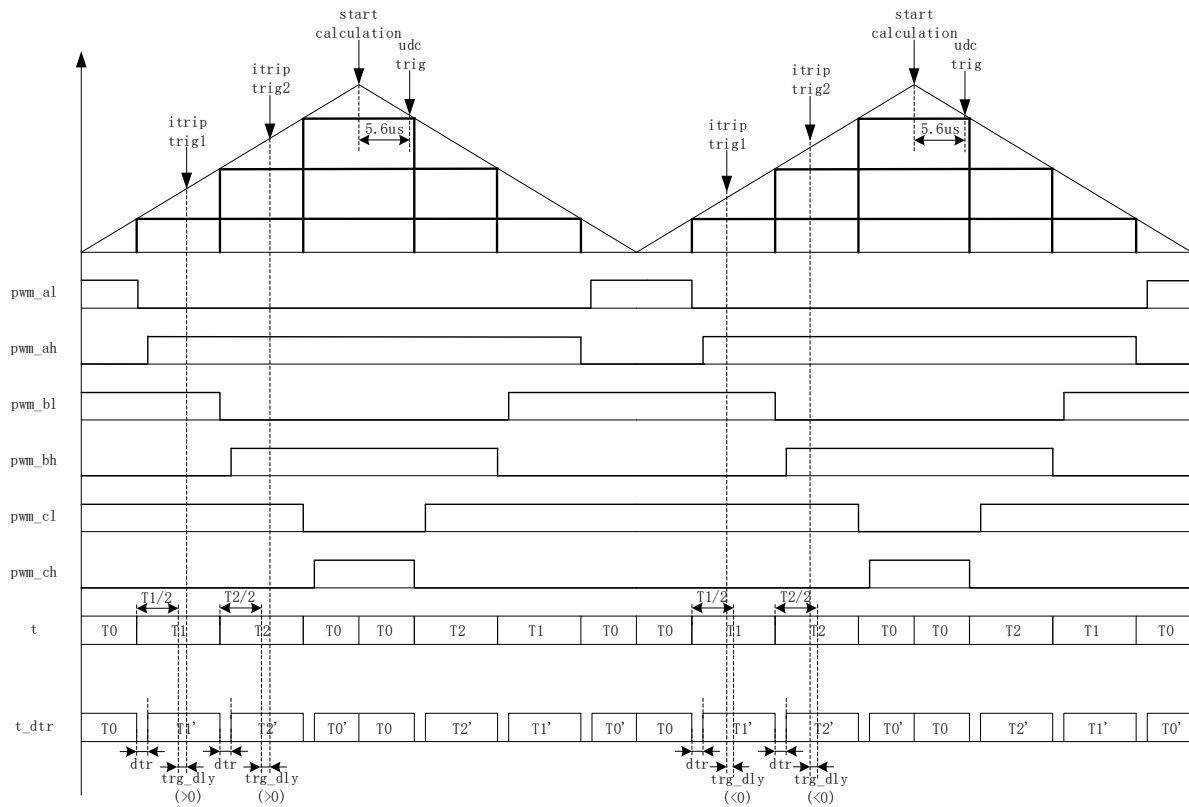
start calculation
udc trig
itrip trig2
itrip trig1
5.6us
start calculation
udc trig
itrip trig2
itrip trig1
5.6us

pwm_al
pwm_ah
pwm_bl
pwm_bh
pwm_cl
pwm_ch

T1/2
T2/2
T1/2
T2/2

| t | T0 | T1 | T2 | T0 | T0 | T2 | T1 | T0 | T0 | T1 | T2 | T0 | T0 | T2 | T1 | T0 |
|---|---|---|---|---|---|---|---|---|---|---|---|---|---|---|---|---|
| t_dtr | T0 | T1' | T2' | T0' | T0 | T2' | T1' | T0' | T0 | T1' | T2' | T0' | T0 | T2' | T1' | T0' |

dtr
trg_dly (>0)
dtr
trg_dly (>0)
dtr
trg_dly (<0)
dtr
trg_dly (<0)